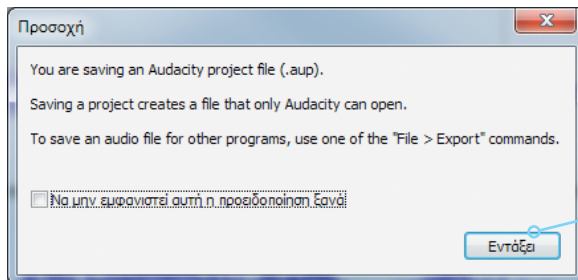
Προσοχή

You are saving an Audacity project file (.aup).

Saving a project creates a file that only Audacity can open.

To save an audio file for other programs, use one of the "File > Export" commands.

Να μην εμφανιστεί αυτή η προειδοποίηση ξανά

Εντάξει